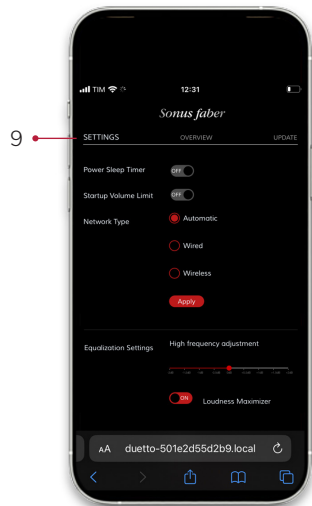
9

TIM

12:31

Sonus faber

SETTINGS

OVERVIEW

UPDATE

Power Sleep Timer

OFF

Startup Volume Limit

OFF

Network Type

Automatic

Wired

Wireless

Apply

Equalization Settings

High frequency adjustment

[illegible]

ON

Loudness Maximizer

AA

duetto-501e2d55d2b9.local